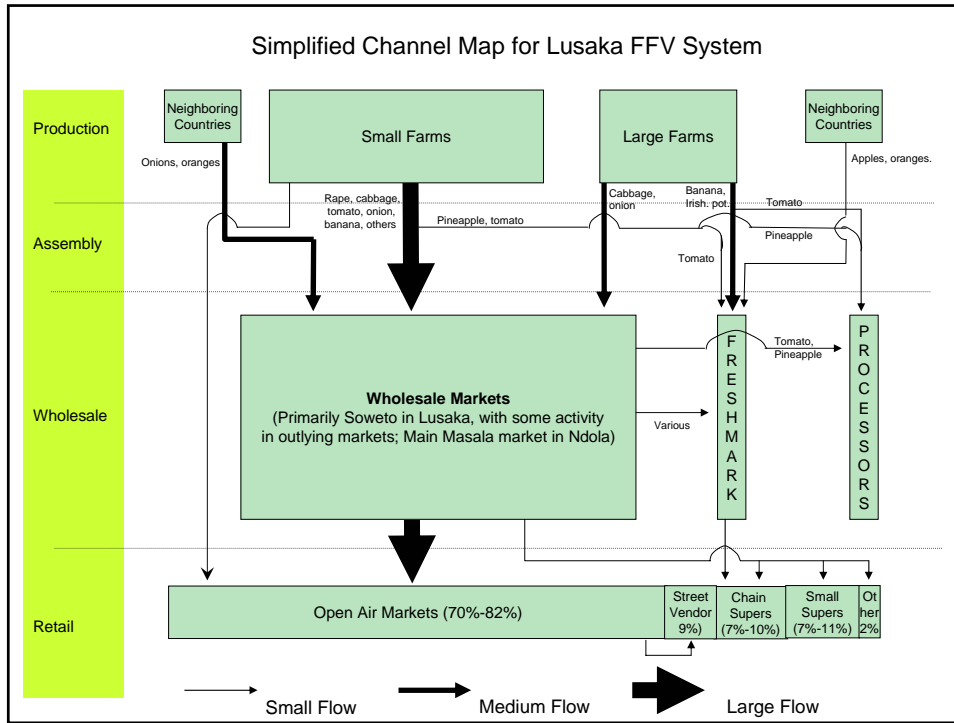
Simplified Channel Map for Lusaka FFV System

Production

Assembly

Wholesale

Retail

Neighboring Countries

Small Farms

Large Farms

Neighboring Countries

Onions, oranges

Rape, cabbage, tomato, onion, banana, others

Pineapple, tomato

Cabbage, onion

Banana, Irish. pot.

Tomato

Apples, oranges.

Pineapple

Tomato

Wholesale Markets
(Primarily Soweto in Lusaka, with some activity in outlying markets; Main Masala market in Ndola)

Various

FRESHMARK

Tomato, Pineapple

PROCESSORS

Open Air Markets (70%-82%)

Street Vendor 9%)

Chain Supers (7%-10%)

Small Supers (7%-11%)

Other 2%

Small Flow

Medium Flow

Large Flow